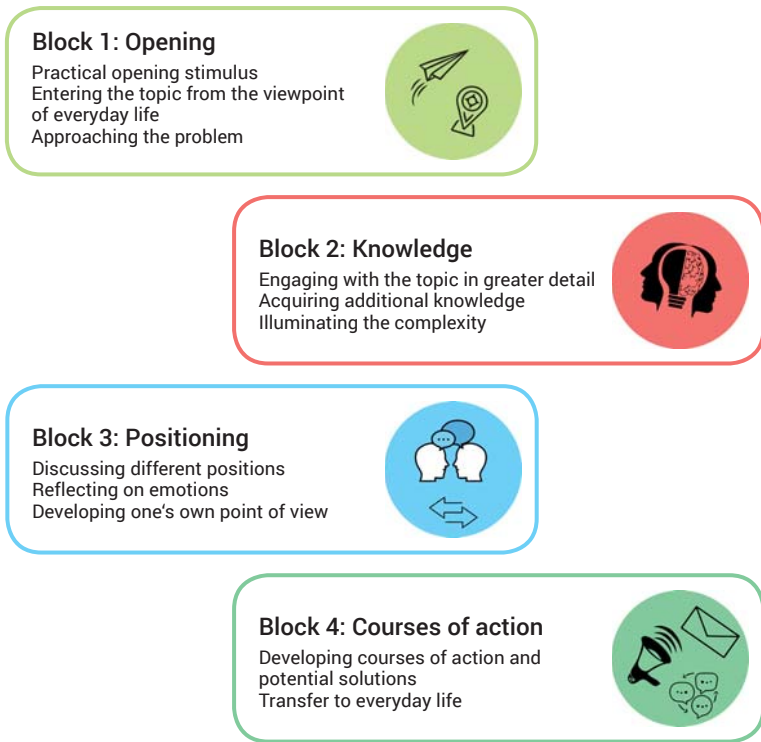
Block 1: Opening

Practical opening stimulus
Entering the topic from the viewpoint of everyday life
Approaching the problem

Block 2: Knowledge

Engaging with the topic in greater detail
Acquiring additional knowledge
Illuminating the complexity

Block 3: Positioning

Discussing different positions
Reflecting on emotions
Developing one's own point of view

Block 4: Courses of action

Developing courses of action and potential solutions
Transfer to everyday life